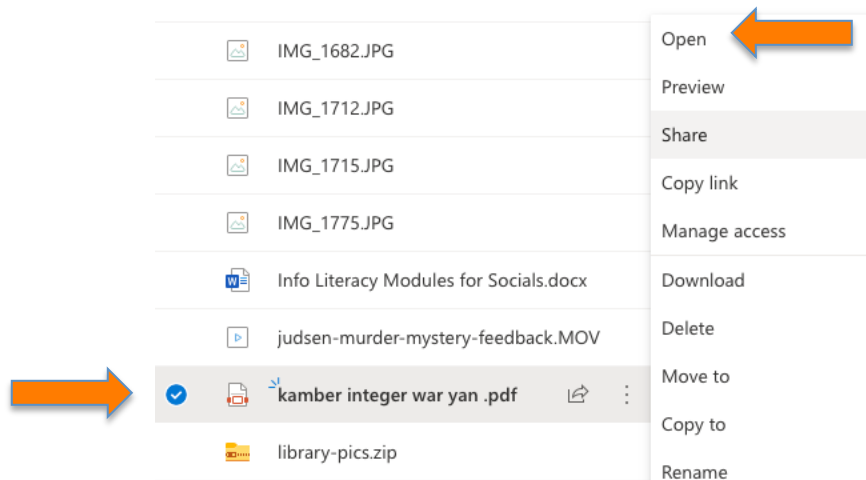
IMG_1682.JPG

IMG_1712.JPG

IMG_1715.JPG

IMG_1775.JPG

Info Literacy Modules for Socials.docx

judsen-murder-mystery-feedback.MOV

kamber integer war yan .pdf

library-pics.zip

Open

Preview

Share

Copy link

Manage access

Download

Delete

Move to

Copy to

Rename